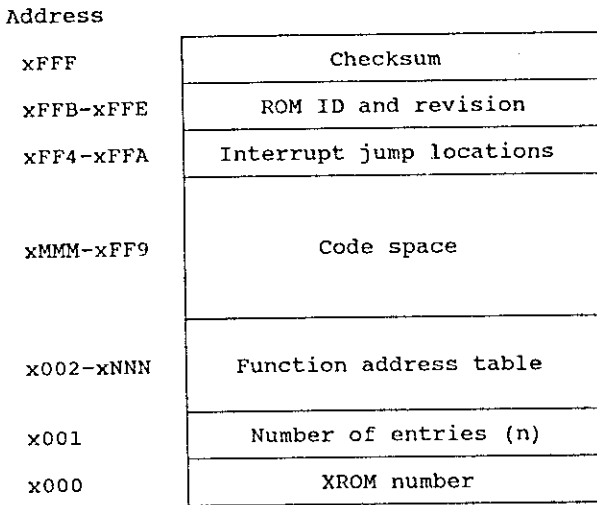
Address

| | |
|---|---|
| xFFF | Checksum |
| xFFB-xFFE | ROM ID and revision |
| xFF4-xFFA | Interrupt jump locations |
| xMMM-xFF9 | Code space |
| x002-xNNN | Function address table |
| x001 | Number of entries (n) |
| x000 | XROM number |